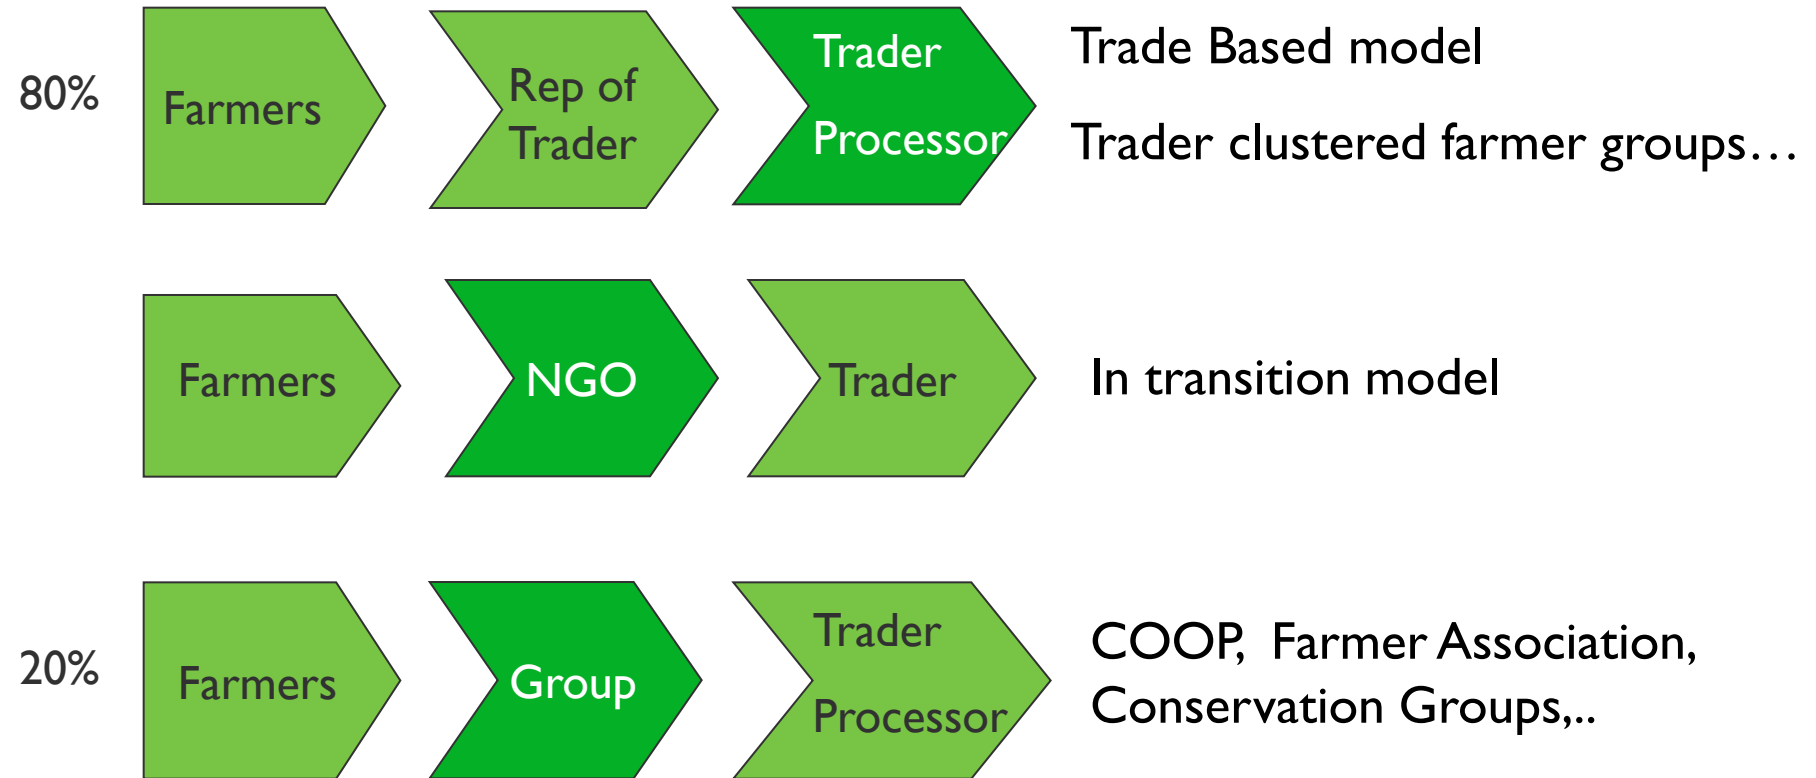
80%

Farmers

Rep of Trader

Trader

Processor

Trade Based model

Trader clustered farmer groups…

Farmers

NGO

Trader

In transition model

20%

Farmers

Group

Trader

Processor

COOP, Farmer Association, Conservation Groups,..